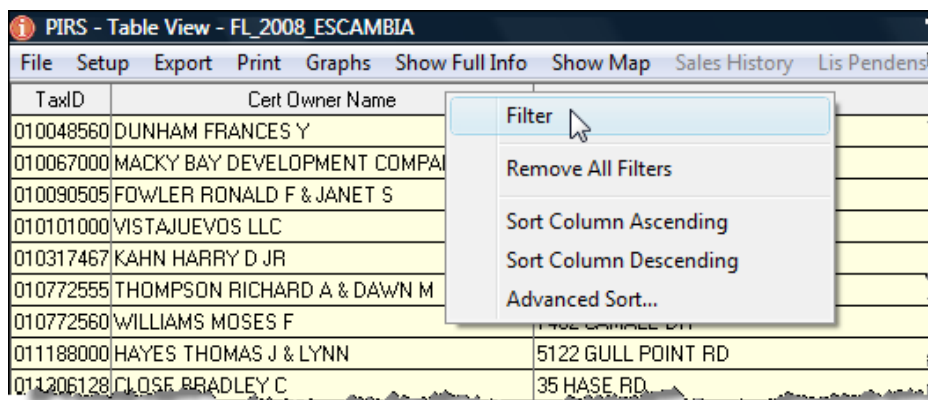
PIRS - Table View - FL_2008_ESCAMBIA

File Setup Export Print Graphs Show Full Info Show Map Sales History Lis Pendens

| TaxID | Cert Owner Name | |
|---|---|---|
| 010048560 | DUNHAM FRANCES Y | |
| 010067000 | MACKY BAY DEVELOPMENT COMPA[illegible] | |
| 010090505 | FOWLER RONALD F & JANET S | |
| 010101000 | VISTAJUEVOS LLC | |
| 010317467 | KAHN HARRY D JR | |
| 010772555 | THOMPSON RICHARD A & DAWN M | |
| 010772560 | WILLIAMS MOSES F | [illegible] |
| 011188000 | HAYES THOMAS J & LYNN | 5122 GULL POINT RD |
| 011206128 | CLOSE BRADLEY C | 35 HASE RD |

Filter

Remove All Filters

Sort Column Ascending

Sort Column Descending

Advanced Sort...